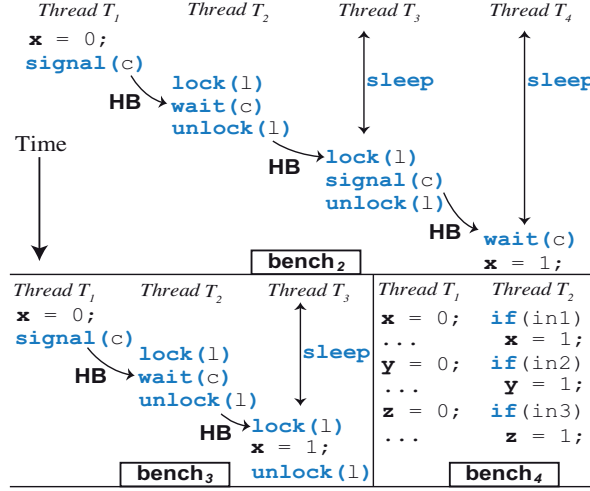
Thread $T_1$ Thread $T_2$ Thread $T_3$ Thread $T_4$

x = 0;
signal(c)
HB
lock(l)
wait(c)
unlock(l)
sleep
sleep
Time
HB
lock(l)
signal(c)
unlock(l)
HB
wait(c)
x = 1;

bench$_2$

Thread $T_1$ Thread $T_2$ Thread $T_3$

x = 0;
signal(c)
lock(l)
HB
wait(c)
unlock(l)
sleep
HB
lock(l)
x = 1;
unlock(l)

bench$_3$

Thread $T_1$ Thread $T_2$

| | |
|---|---|
| x = 0; | if(in1) |
| ... | x = 1; |
| y = 0; | if(in2) |
| ... | y = 1; |
| z = 0; | if(in3) |
| ... | z = 1; |

bench$_4$